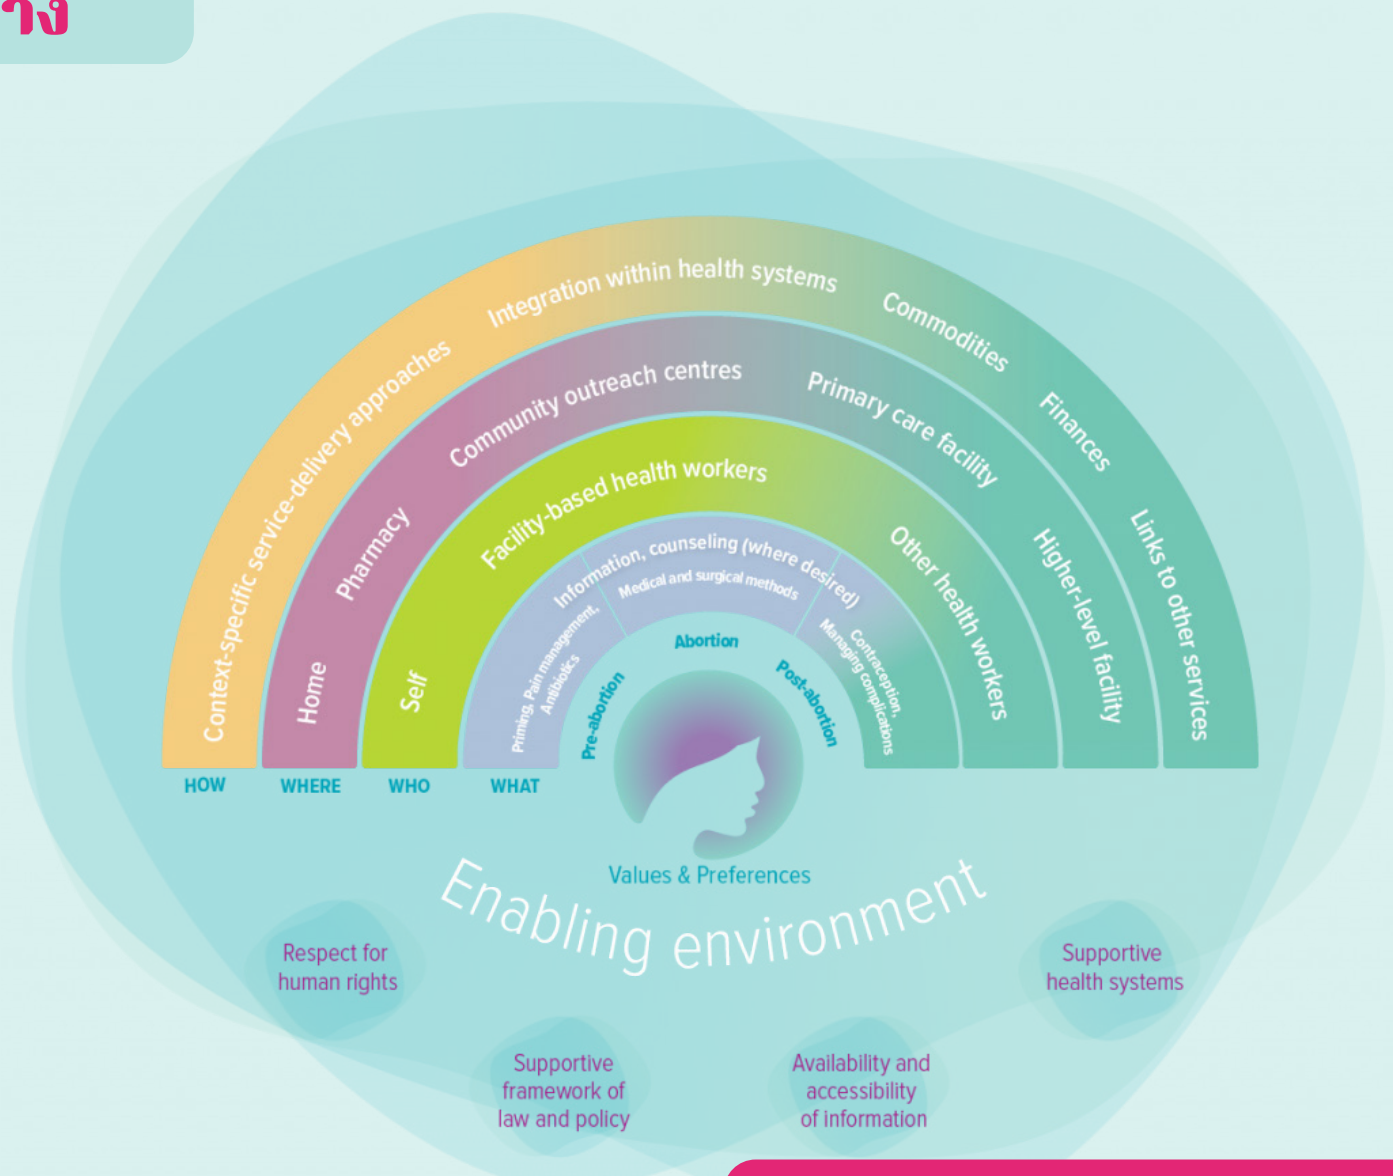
าง

Context-specific service-delivery approaches
Integration within health systems
Commodities
Finances
Links to other services

Home
Pharmacy
Community outreach centres
Primary care facility
Higher-level facility

Self
Facility-based health workers
Other health workers

Information, counseling (where desired)
Priming, Pain management, Antibiotics
Medical and surgical methods
Contraception, Managing complications

Pre-abortion
Abortion
Post-abortion

HOW
WHERE
WHO
WHAT

Values & Preferences

Enabling environment

Respect for human rights

Supportive health systems

Supportive framework of law and policy

Availability and accessibility of information